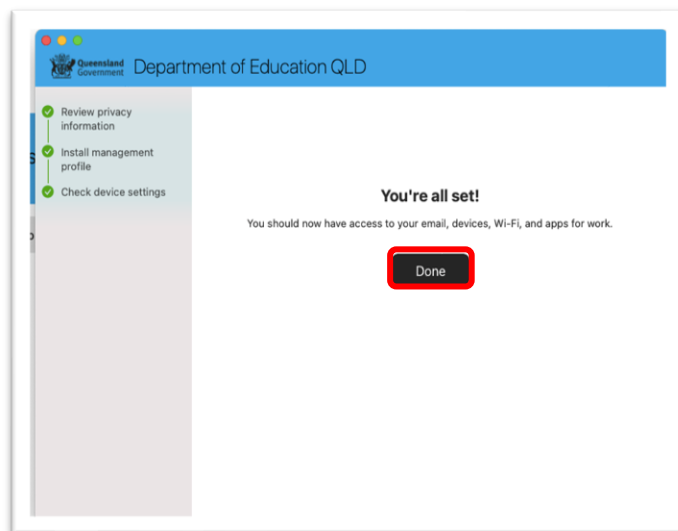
Queensland Government

Department of Education QLD

Review privacy information

Install management profile

Check device settings

You're all set!

You should now have access to your email, devices, Wi-Fi, and apps for work.

Done